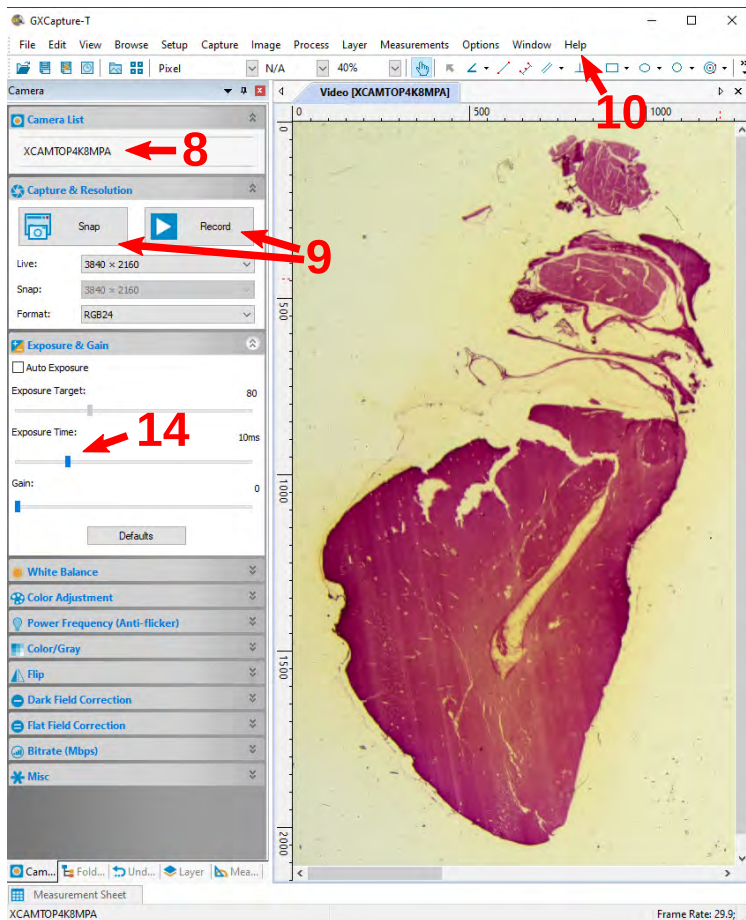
GXCapture-T

File Edit View Browse Setup Capture Image Process Layer Measurements Options Window Help

Pixel N/A 40%

Camera

Video [XCAMTOP4K8MPA]

500 1000

10

Camera List

XCAMTOP4K8MPA

8

Capture & Resolution

Snap Record

9

Live: 3840 × 2160

Snap: 3840 × 2160

Format: RGB24

Exposure & Gain

Auto Exposure

Exposure Target: 80

14

Exposure Time: 10ms

Gain: 0

Defaults

White Balance

Color Adjustment

Power Frequency (Anti-flicker)

Color/Gray

Flip

Dark Field Correction

Flat Field Correction

Bitrate (Mbps)

Misc

0 500 1000 1500 2000

Cam... Fold... Und... Layer Mea...

Measurement Sheet

XCAMTOP4K8MPA

Frame Rate: 29.9;